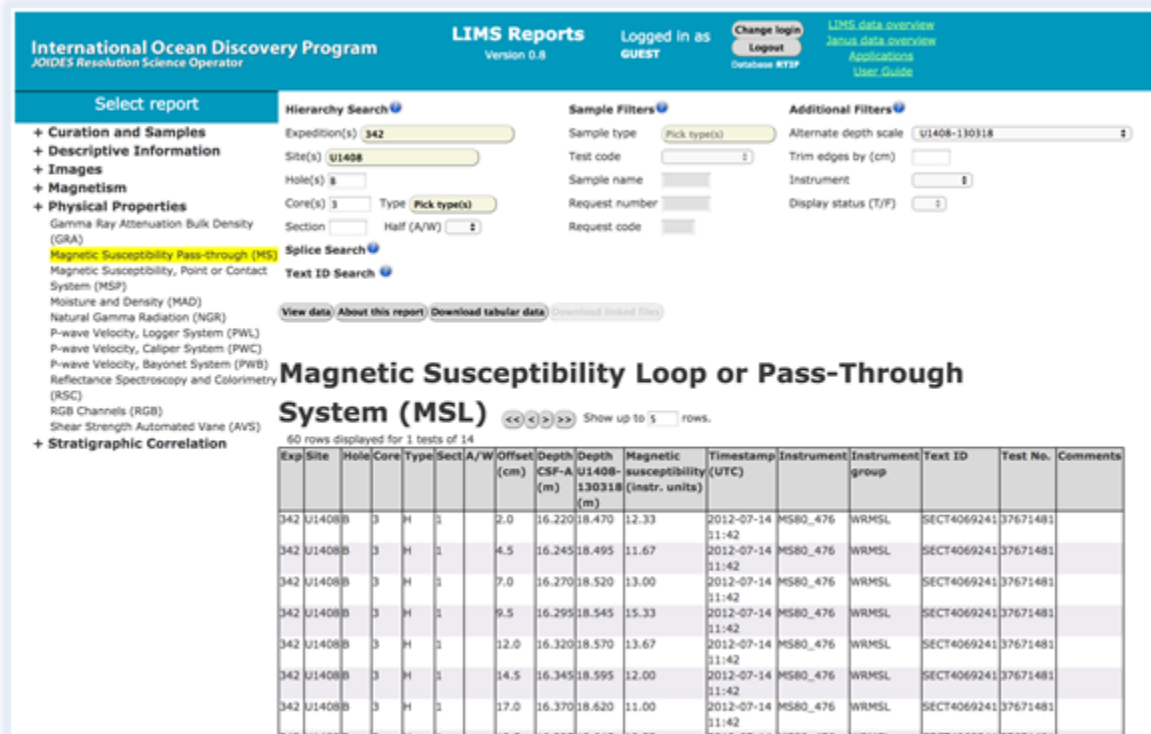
International Ocean Discovery Program
JOIDES Resolution Science Operator

LIMS Reports
Version 0.8

Logged in as
GUEST

Change login
Logout
Database RTIF

LIMS data overview
Janus data overview
Applications
User Guide

Select report

+ Curation and Samples
+ Descriptive Information
+ Images
+ Magnetism
+ Physical Properties
Gamma Ray Attenuation Bulk Density (GRA)
Magnetic Susceptibility Pass-through (MS)
Magnetic Susceptibility, Point or Contact System (MSP)
Moisture and Density (MAD)
Natural Gamma Radiation (NGR)
P-wave Velocity, Logger System (PWL)
P-wave Velocity, Caliper System (PWC)
P-wave Velocity, Bayonet System (PWB)
Reflectance Spectroscopy and Colorimetry (RSC)
RGB Channels (RGB)
Shear Strength Automated Vane (AVS)
+ Stratigraphic Correlation

Hierarchy Search
Expedition(s) 342
Site(s) U1408
Hole(s) B
Core(s) 3 Type Pick type(s)
Section Half (A/W)
Splice Search
Text ID Search

Sample Filters
Sample type Pick type(s)
Test code
Sample name
Request number
Request code

Additional Filters
Alternate depth scale U1408-130318
Trim edges by (cm)
Instrument
Display status (T/F)

View data | About this report | Download tabular data | Download linked files

Magnetic Susceptibility Loop or Pass-Through System (MSL)

<< < > >> Show up to 5 rows.

60 rows displayed for 1 tests of 14

| Exp | Site | Hole | Core | Type | Sect | A/W | Offset (cm) | Depth CSF-A (m) | Depth U1408-130318 (m) | Magnetic susceptibility (instr. units) | Timestamp (UTC) | Instrument | Instrument group | Text ID | Test No. | Comments |
|---|---|---|---|---|---|---|---|---|---|---|---|---|---|---|---|---|
| 342 | U1408 | B | 3 | H | 1 | | 2.0 | 16.220 | 18.470 | 12.33 | 2012-07-14 11:42 | MS80_476 | WRMSL | SECT4069241 | 37671481 | |
| 342 | U1408 | B | 3 | H | 1 | | 4.5 | 16.245 | 18.495 | 11.67 | 2012-07-14 11:42 | MS80_476 | WRMSL | SECT4069241 | 37671481 | |
| 342 | U1408 | B | 3 | H | 1 | | 7.0 | 16.270 | 18.520 | 13.00 | 2012-07-14 11:42 | MS80_476 | WRMSL | SECT4069241 | 37671481 | |
| 342 | U1408 | B | 3 | H | 1 | | 9.5 | 16.295 | 18.545 | 15.33 | 2012-07-14 11:42 | MS80_476 | WRMSL | SECT4069241 | 37671481 | |
| 342 | U1408 | B | 3 | H | 1 | | 12.0 | 16.320 | 18.570 | 13.67 | 2012-07-14 11:42 | MS80_476 | WRMSL | SECT4069241 | 37671481 | |
| 342 | U1408 | B | 3 | H | 1 | | 14.5 | 16.345 | 18.595 | 12.00 | 2012-07-14 11:42 | MS80_476 | WRMSL | SECT4069241 | 37671481 | |
| 342 | U1408 | B | 3 | H | 1 | | 17.0 | 16.370 | 18.620 | 11.00 | 2012-07-14 11:42 | MS80_476 | WRMSL | SECT4069241 | 37671481 | |